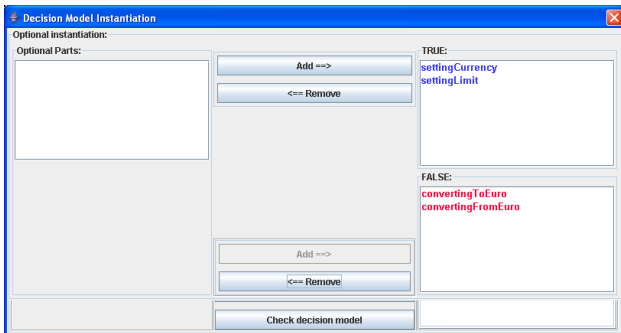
Decision Model Instantiation

Optional instantiation:

Optional Parts:

Add ==>

<== Remove

TRUE:

settingCurrency
settingLimit

FALSE:

convertingToEuro
convertingFromEuro

Add ==>

<== Remove

Check decision model